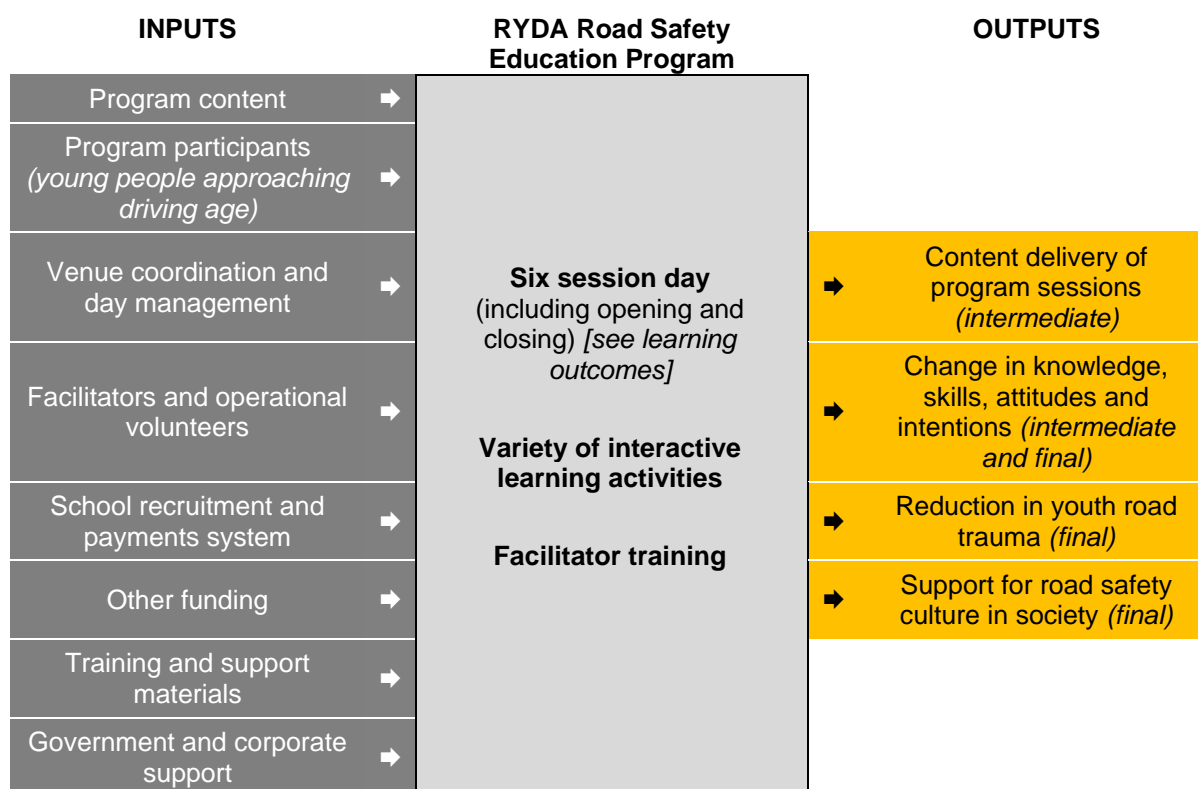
INPUTS

Program content ➡

Program participants *(young people approaching driving age)* ➡

Venue coordination and day management ➡

Facilitators and operational volunteers ➡

School recruitment and payments system ➡

Other funding ➡

Training and support materials ➡

Government and corporate support ➡

RYDA Road Safety Education Program

**Six session day** (including opening and closing) *[see learning outcomes]*

**Variety of interactive learning activities**

**Facilitator training**

OUTPUTS

➡ Content delivery of program sessions *(intermediate)*

➡ Change in knowledge, skills, attitudes and intentions *(intermediate and final)*

➡ Reduction in youth road trauma *(final)*

➡ Support for road safety culture in society *(final)*